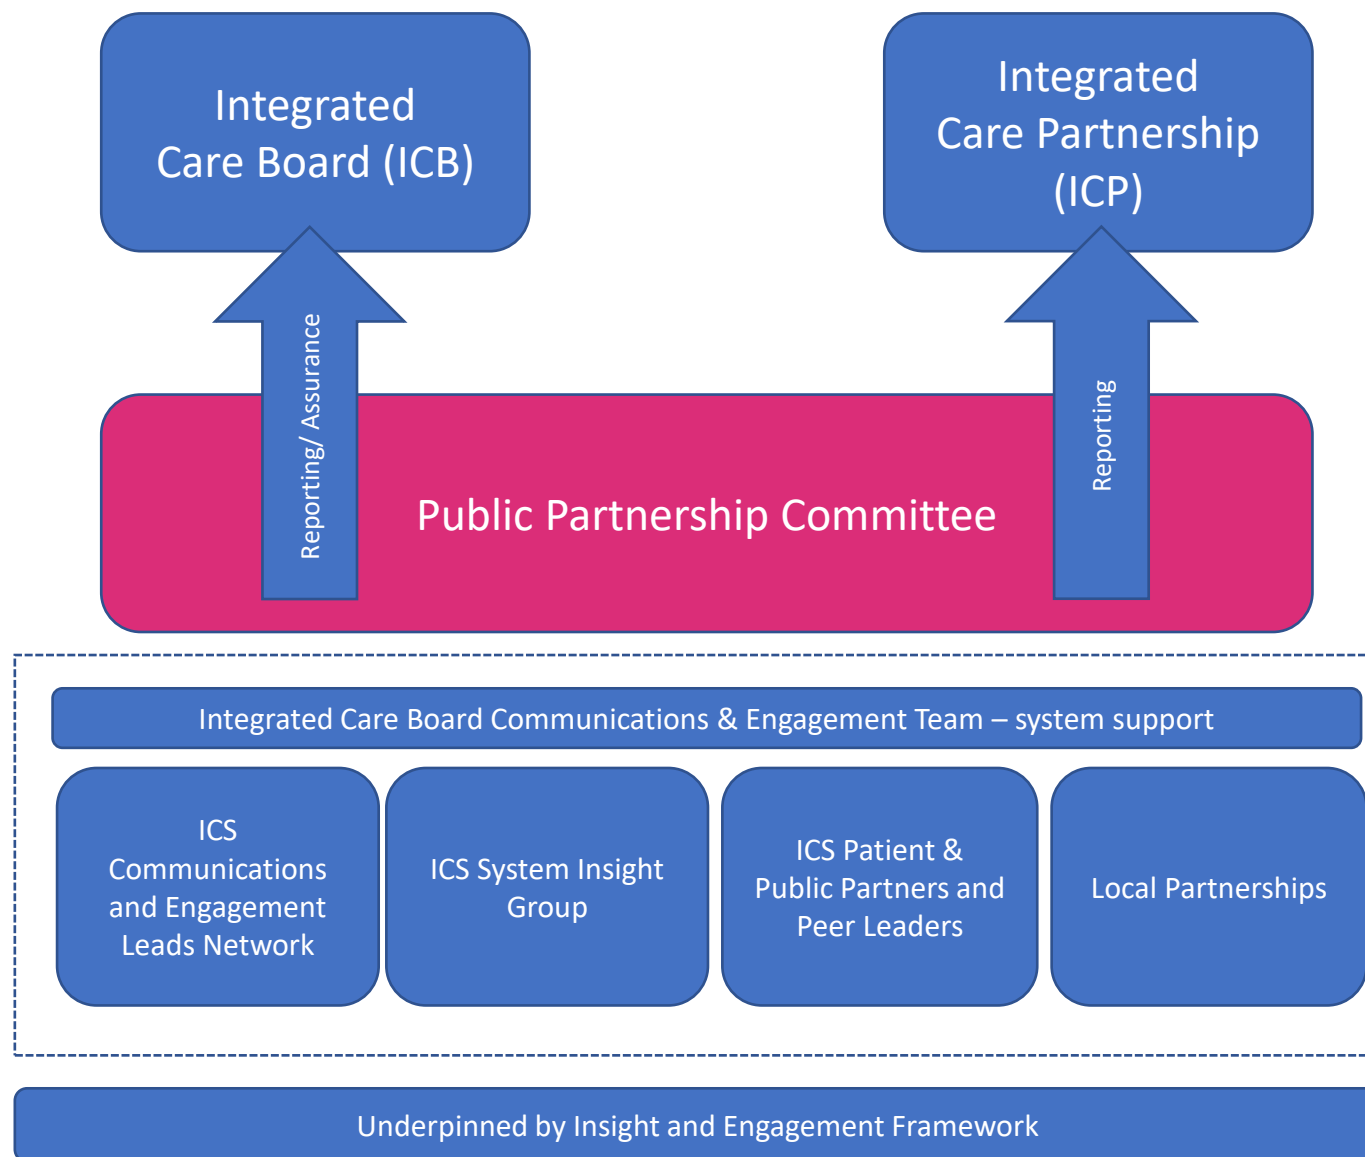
Integrated Care Board (ICB)

Integrated Care Partnership (ICP)

Reporting/ Assurance

Reporting

Public Partnership Committee

Integrated Care Board Communications & Engagement Team – system support

ICS Communications and Engagement Leads Network

ICS System Insight Group

ICS Patient & Public Partners and Peer Leaders

Local Partnerships

Underpinned by Insight and Engagement Framework